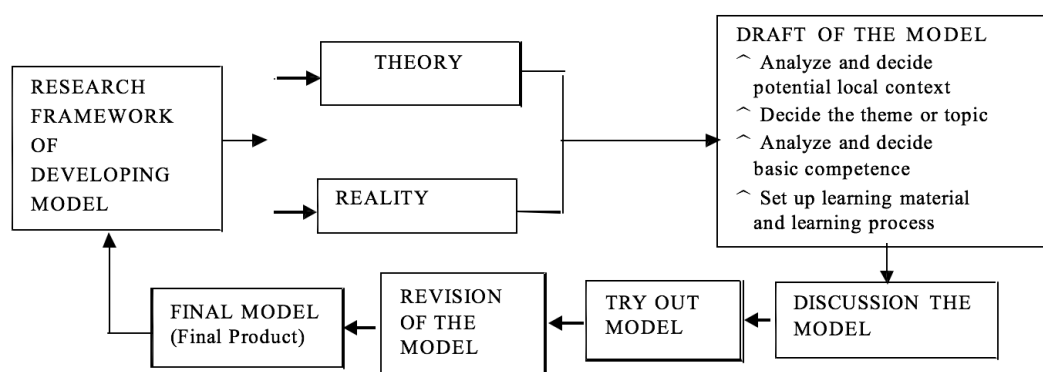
RESEARCH FRAMEWORK OF DEVELOPING MODEL

THEORY

REALITY

DRAFT OF THE MODEL
⌒ Analyze and decide potential local context
⌒ Decide the theme or topic
⌒ Analyze and decide basic competence
⌒ Set up learning material and learning process

DISCUSSION THE MODEL

TRY OUT MODEL

REVISION OF THE MODEL

FINAL MODEL (Final Product)